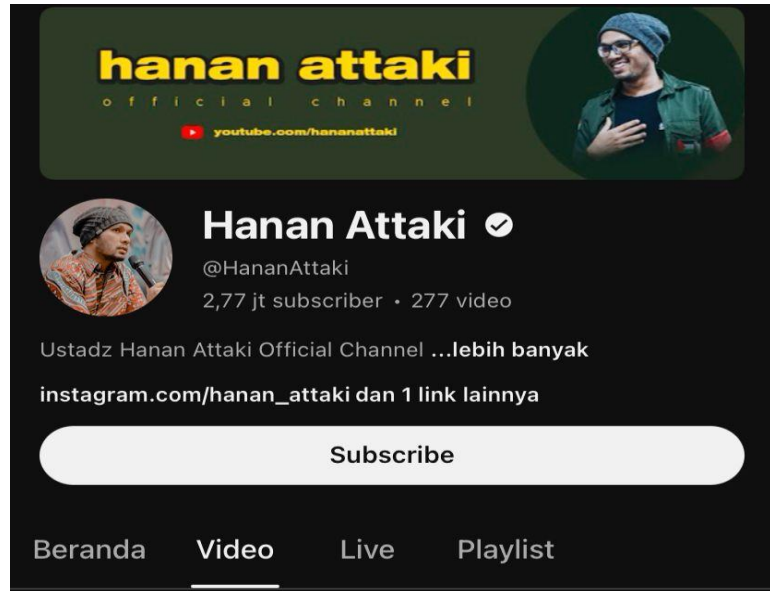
hanan attaki
official channel
youtube.com/hananattaki

Hanan Attaki
@HananAttaki
2,77 jt subscriber • 277 video

Ustadz Hanan Attaki Official Channel ...lebih banyak

instagram.com/hanan_attaki dan 1 link lainnya

Subscribe

Beranda Video Live Playlist